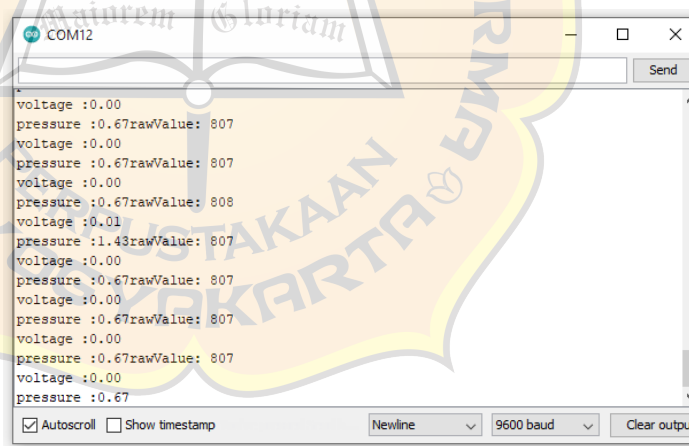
COM12

Send

voltage :0.00
pressure :0.67rawValue: 807
voltage :0.00
pressure :0.67rawValue: 807
voltage :0.00
pressure :0.67rawValue: 808
voltage :0.01
pressure :1.43rawValue: 807
voltage :0.00
pressure :0.67rawValue: 807
voltage :0.00
pressure :0.67rawValue: 807
voltage :0.00
pressure :0.67rawValue: 807
voltage :0.00
pressure :0.67

Autoscroll
Show timestamp
Newline
9600 baud
Clear outpu

Majorem Gloriam
PERPUSTAKAAN
YOGYAKARTA